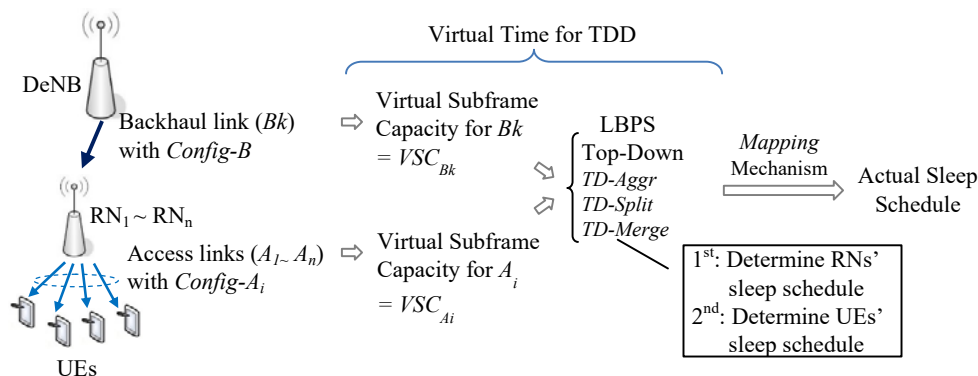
Virtual Time for TDD

DeNB

Backhaul link ($Bk$) with $Config$-$B$

Virtual Subframe Capacity for $Bk$ $= VSC_{Bk}$

LBPS Top-Down $TD$-$Aggr$ $TD$-$Split$ $TD$-$Merge$

$Mapping$ Mechanism

Actual Sleep Schedule

$RN_1 \sim RN_n$

Access links ($A_{1\sim} A_n$) with $Config$-$A_i$

Virtual Subframe Capacity for $A_i$ $= VSC_{Ai}$

1$^{st}$: Determine RNs' sleep schedule
2$^{nd}$: Determine UEs' sleep schedule

UEs